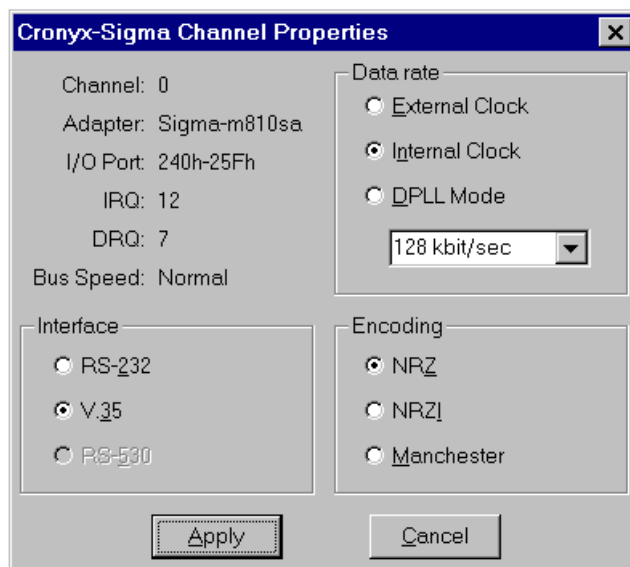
Cronyx-Sigma Channel Properties

Channel: 0
Adapter: Sigma-m810sa
I/O Port: 240h-25Fh
IRQ: 12
DRQ: 7
Bus Speed: Normal

Data rate
External Clock
Internal Clock
DPLL Mode
128 kbit/sec

Interface
RS-232
V.35
RS-530

Encoding
NRZ
NRZI
Manchester

Apply
Cancel